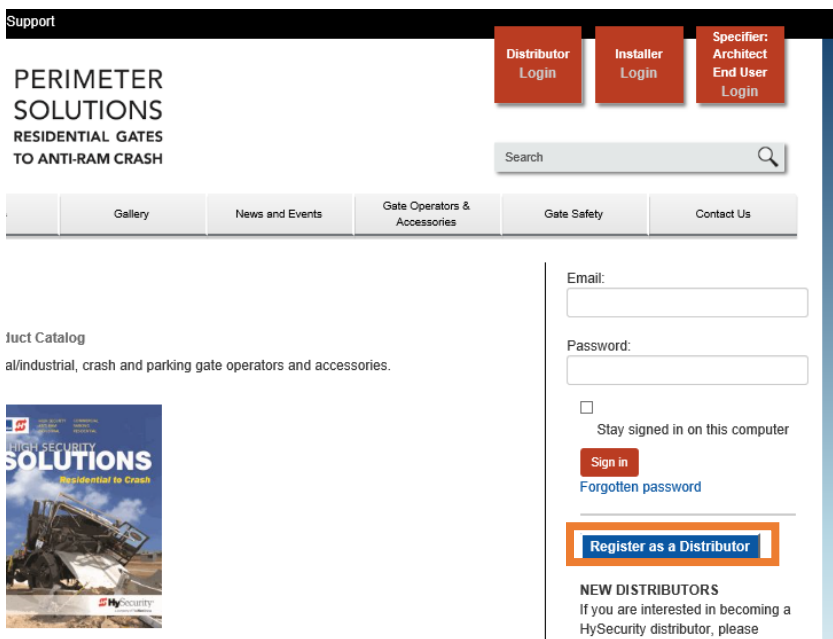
Support

Distributor Login

Installer Login

Specifier: Architect End User Login

PERIMETER SOLUTIONS
RESIDENTIAL GATES TO ANTI-RAM CRASH

Search

Gallery | News and Events | Gate Operators & Accessories | Gate Safety | Contact Us

luct Catalog

al/industrial, crash and parking gate operators and accessories.

HIGH SECURITY SOLUTIONS
Residential to Crash
HySecurity

Email:

Password:

Stay signed in on this computer

Sign in

Forgotten password

Register as a Distributor

NEW DISTRIBUTORS
If you are interested in becoming a HySecurity distributor, please